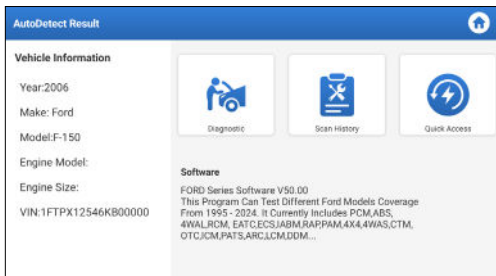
AutoDetect Result

Vehicle Information

Year:2006

Make: Ford

Model:F-150

Engine Model:

Engine Size:

VIN:1FTPX12546KB00000

Diagnostic

Scan History

Quick Access

Software

FORD Series Software V50.00
This Program Can Test Different Ford Models Coverage From 1995 - 2024. It Currently Includes PCM,ABS, 4WAL,RCM, EATC,ECS,IABM,RAP,PAM,4X4,4WAS,CTM, OTC,ICM,PATS,ARC,LCM,DDM...